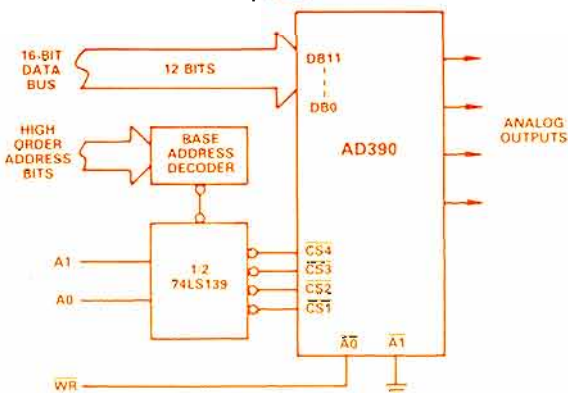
16-BIT DATA BUS

12 BITS

DB11

DB0

HIGH ORDER ADDRESS BITS

BASE ADDRESS DECODER

AD390

ANALOG OUTPUTS

A1

A0

1/2 74LS139

$\overline{CS4}$

$\overline{CS3}$

$\overline{CS2}$

$\overline{CS1}$

$\overline{A0}$

$\overline{A1}$

$\overline{WR}$